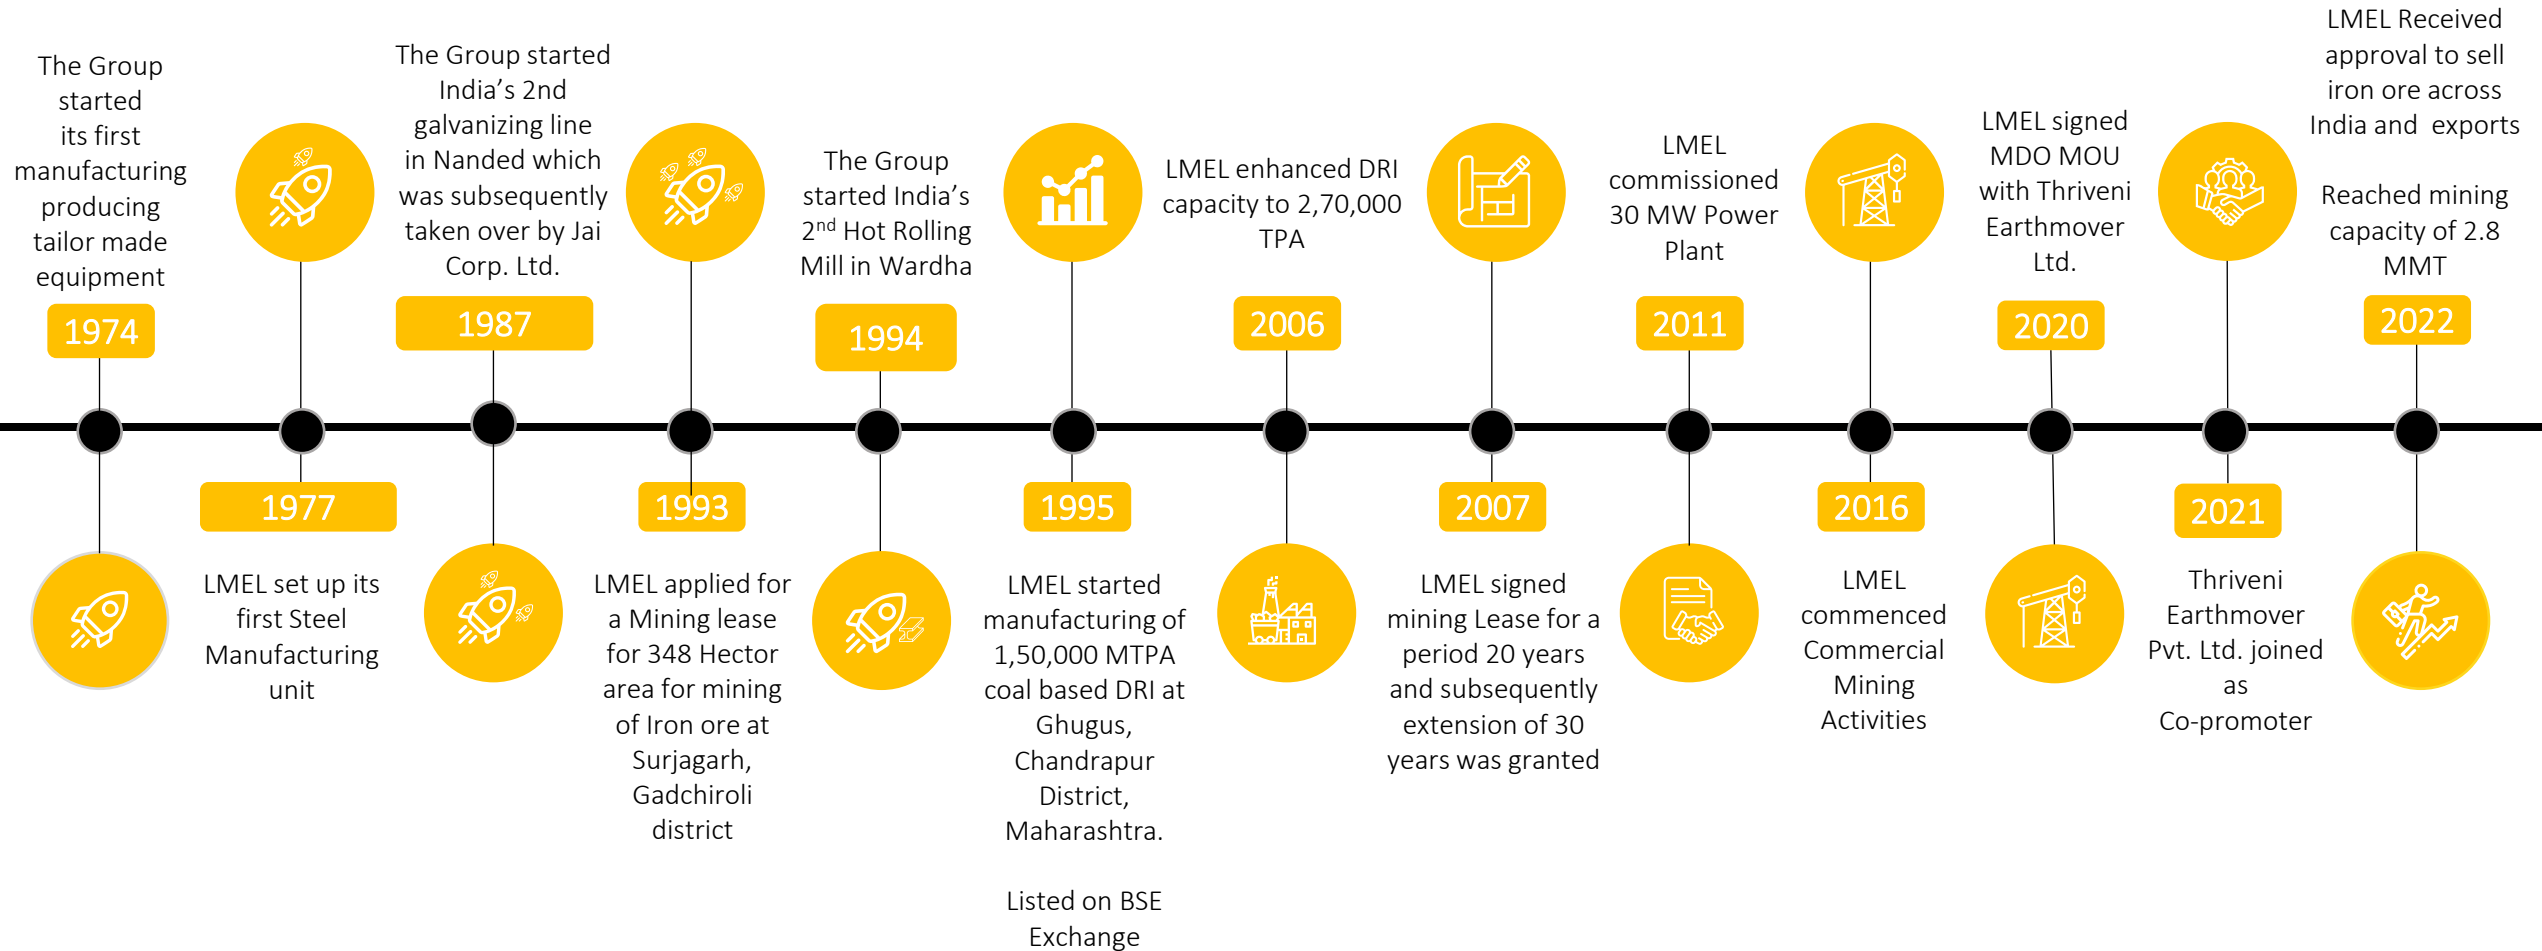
The Group started its first manufacturing producing tailor made equipment

1974

1977

LMEL set up its first Steel Manufacturing unit

The Group started India's 2nd galvanizing line in Nanded which was subsequently taken over by Jai Corp. Ltd.

1987

1993

LMEL applied for a Mining lease for 348 Hector area for mining of Iron ore at Surjagarh, Gadchiroli district

The Group started India's 2$^{nd}$ Hot Rolling Mill in Wardha

1994

1995

LMEL started manufacturing of 1,50,000 MTPA coal based DRI at Ghugus, Chandrapur District, Maharashtra.

Listed on BSE Exchange

LMEL enhanced DRI capacity to 2,70,000 TPA

2006

2007

LMEL signed mining Lease for a period 20 years and subsequently extension of 30 years was granted

LMEL commissioned 30 MW Power Plant

2011

2016

LMEL commenced Commercial Mining Activities

LMEL signed MDO MOU with Thriveni Earthmover Ltd.

2020

2021

Thriveni Earthmover Pvt. Ltd. joined as Co-promoter

LMEL Received approval to sell iron ore across India and exports

Reached mining capacity of 2.8 MMT

2022